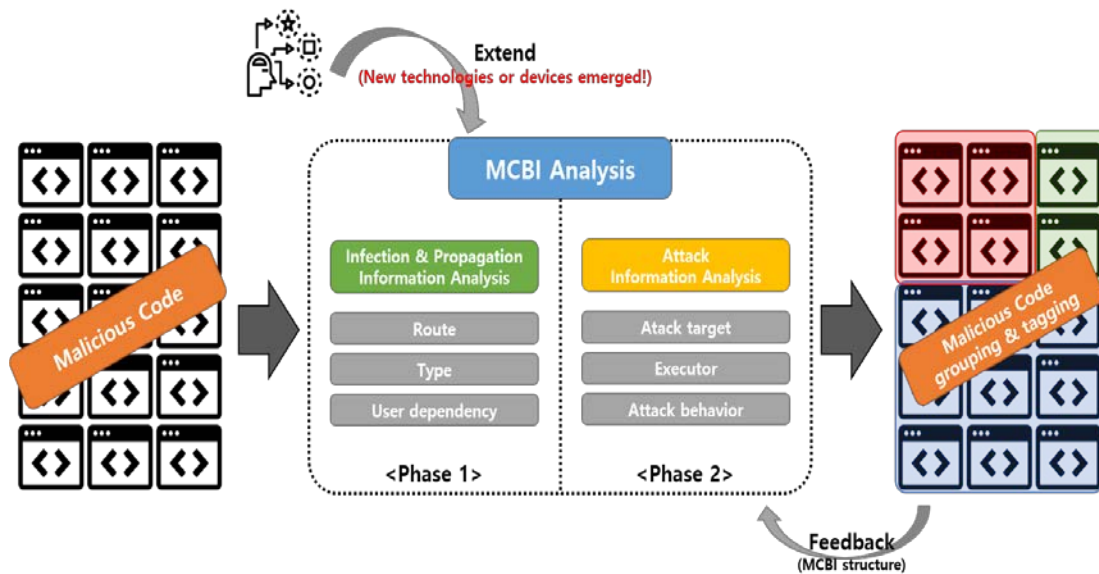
Extend
(New technologies or devices emerged!)

Malicious Code

MCBI Analysis

Infection & Propagation Information Analysis

Route

Type

User dependency

<Phase 1>

Attack Information Analysis

Atack target

Executor

Attack behavior

<Phase 2>

Malicious Code grouping & tagging

Feedback
(MCBI structure)